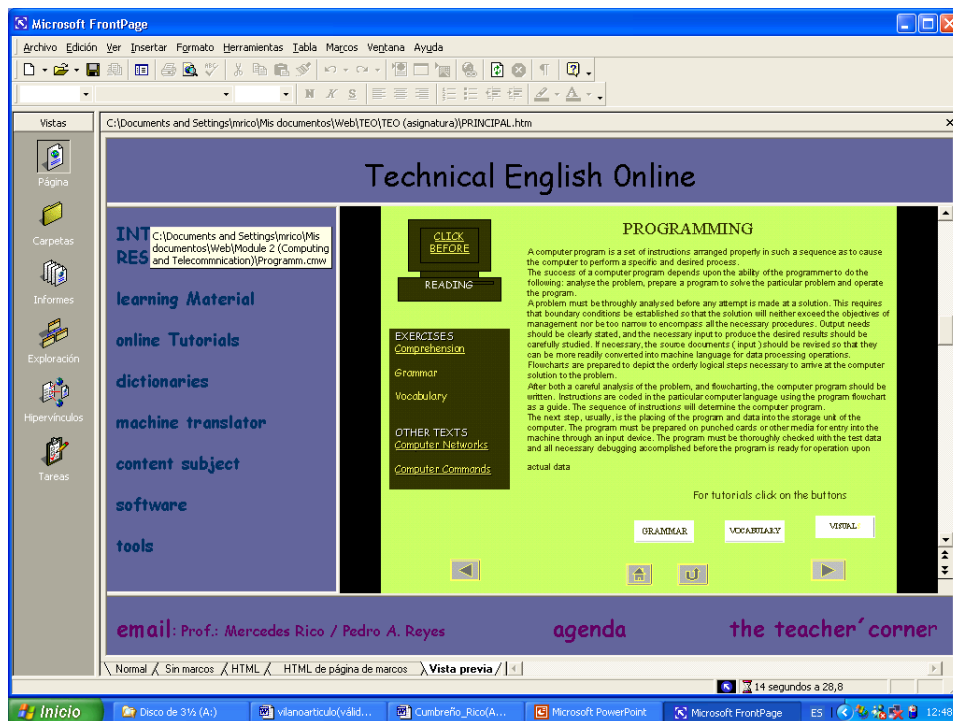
Microsoft FrontPage

Archivo Edición Ver Insertar Formato Herramientas Tabla Marcos Ventana Ayuda

Vistas

Página

Carpetas

Informes

Exploración

Hipervínculos

Tareas

C:\Documents and Settings\mrico\Mis documentos\Web\TEO\TEO (asignatura)\PRINCIPAL.htm

Technical English Online

INT
RES

C:\Documents and Settings\mrico\Mis documentos\Web\Module 2 (Computing and Telecommnication)\Programm.cmw

learning Material

online Tutorials

dictionaries

machine translator

content subject

software

tools

CLICK BEFORE

READING

EXERCISES
Comprehension

Grammar

Vocabulary

OTHER TEXTS
Computer Networks

Computer Commands

PROGRAMMING

A computer program is a set of instructions arranged properly in such a sequence as to cause the computer to perform a specific and desired process.
The success of a computer program depends upon the ability of the programmer to do the following: analyse the problem, prepare a program to solve the particular problem and operate the program.
A problem must be throughly analysed before any attempt is made at a solution. This requires that boundary conditions be established so that the solution will neither exceed the objectives of management nor be too narrow to encompass all the necessary procedures. Output needs should be clearly stated, and the necessary input to produce the desired results should be carefully studied. If necessary, the source documents ( input ) should be revised so that they can be more readily converted into machine language for data processing operations.
Flowcharts are prepared to depict the orderly logical steps necessary to arrive at the computer solution to the problem.
After both a careful analysis of the problem, and flowcharting, the computer program should be written. Instructions are coded in the particular computer language using the program flowchart as a guide. The sequence of instructions will determine the computer program.
The next step, usually, is the placing of the program and data into the storage unit of the computer. The program must be prepared on punched cards or other media for entry into the machine through an input device. The program must be thoroughly checked with the test data and all necessary debugging accomplished before the program is ready for operation upon

actual data

For tutorials click on the buttons

GRAMMAR

VOCABULARY

VISUAL

email: Prof.: Mercedes Rico / Pedro A. Reyes

agenda

the teacher´corner

Normal Sin marcos HTML HTML de página de marcos Vista previa

14 segundos a 28,8

Inicio

Disco de 3½ (A:)

vilanoarticulo(válid...

Cumbreño_Rico(A...

Microsoft PowerPoint

Microsoft FrontPage

ES

12:48